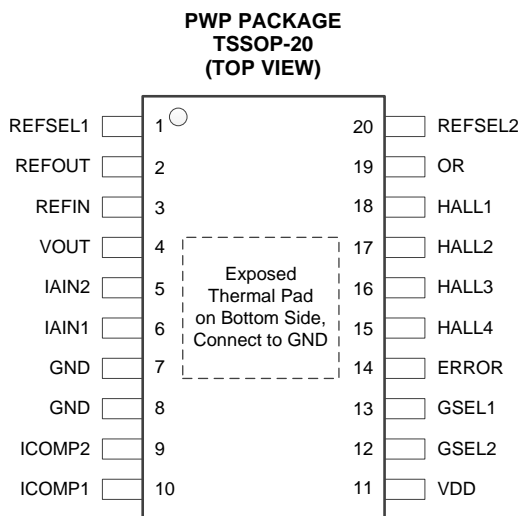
PWP PACKAGE
TSSOP-20
(TOP VIEW)

REFSEL1 1
REFOUT 2
REFIN 3
VOUT 4
IAIN2 5
IAIN1 6
GND 7
GND 8
ICOMP2 9
ICOMP1 10

20 REFSEL2
19 OR
18 HALL1
17 HALL2
16 HALL3
15 HALL4
14 ERROR
13 GSEL1
12 GSEL2
11 VDD

Exposed Thermal Pad on Bottom Side, Connect to GND